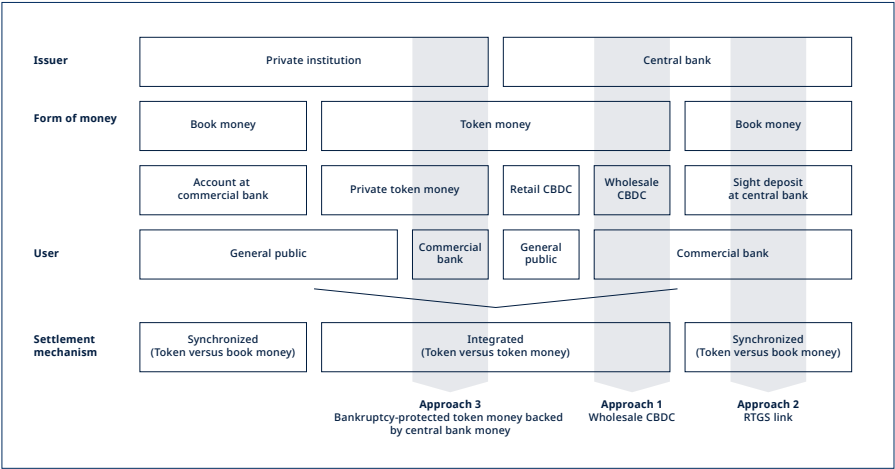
Issuer

Private institution

Central bank

Form of money

Book money

Token money

Book money

Account at commercial bank

Private token money

Retail CBDC

Wholesale CBDC

Sight deposit at central bank

User

General public

Commercial bank

General public

Commercial bank

Settlement mechanism

Synchronized (Token versus book money)

Integrated (Token versus token money)

Synchronized (Token versus book money)

**Approach 3**
Bankruptcy-protected token money backed by central bank money

**Approach 1**
Wholesale CBDC

**Approach 2**
RTGS link